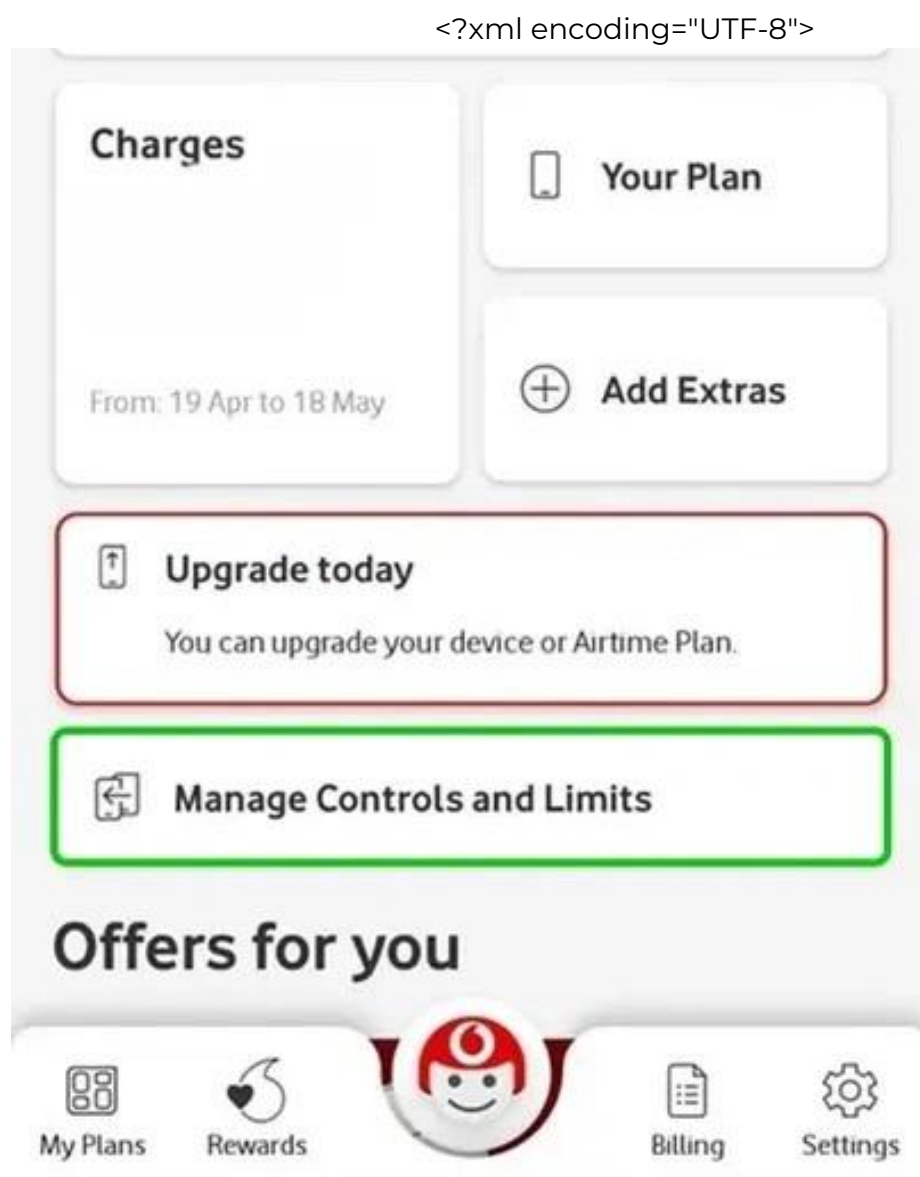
<?xml encoding="UTF-8">

Charges

From: 19 Apr to 18 May

Your Plan

Add Extras

Upgrade today

You can upgrade your device or Airtime Plan.

Manage Controls and Limits

Offers for you

My Plans

Rewards

Billing

Settings